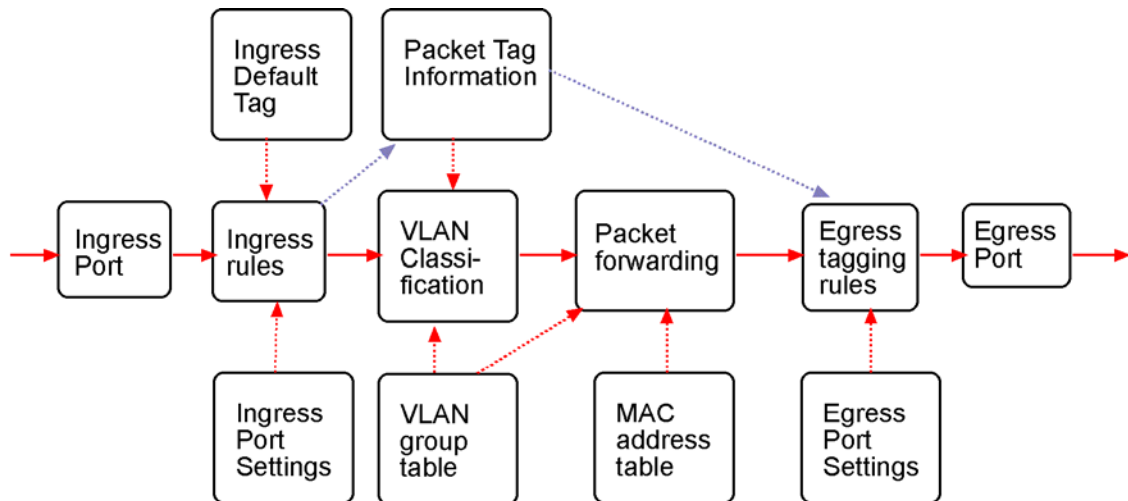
Ingress Default Tag

Packet Tag Information

Ingress Port

Ingress rules

VLAN Classification

Packet forwarding

Egress tagging rules

Egress Port

Ingress Port Settings

VLAN group table

MAC address table

Egress Port Settings